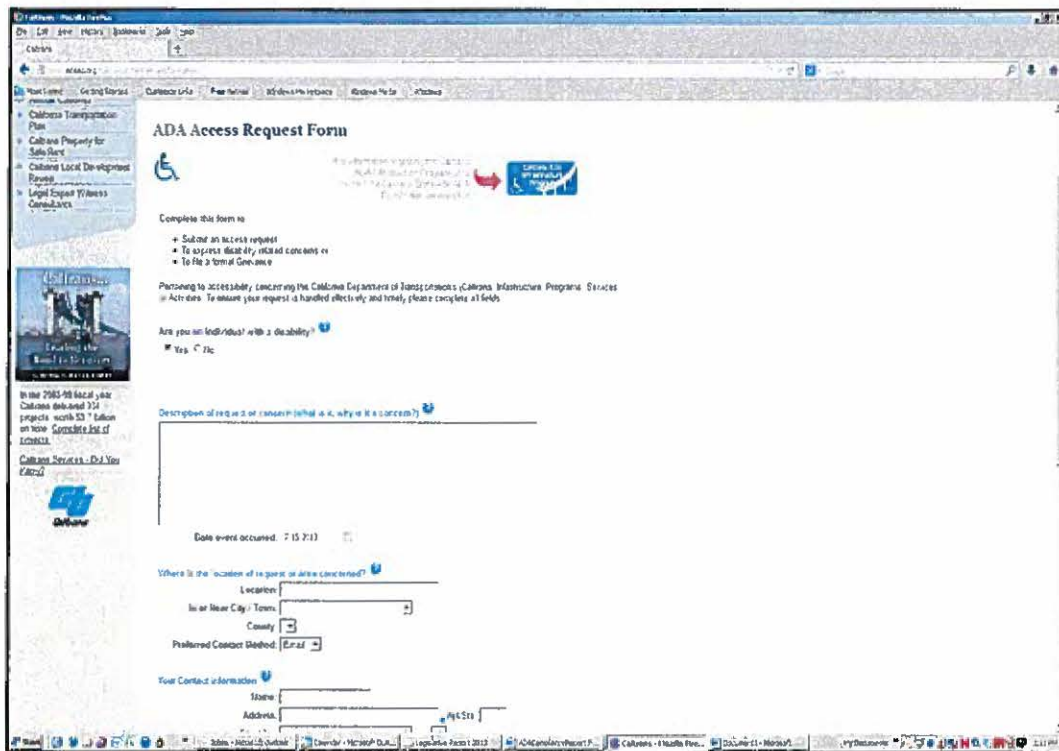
Caltrans - Mozilla Firefox
File Edit View History Bookmarks Tools Help
Caltrans

Most Visited Getting Started Caltrans Links Free Hotmail Windows Marketplace Windows Media Windows

Caltrans Transportation Plan
Caltrans Property for Sale/Rent
Caltrans Local Development Review
Legal Expert Witness Consultants

In the 2005-06 fiscal year Caltrans delivered 334 projects worth $3.7 billion on time. Complete list of projects.

Caltrans Services - Did You Know?

Caltrans

ADA Access Request Form

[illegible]

Complete this form to:

• Submit an access request
• To express disability related concerns or
• To file a formal Grievance

Pertaining to accessibility concerning the California Department of Transportation's (Caltrans) Infrastructure, Programs, Services or Activities. To ensure your request is handled effectively and timely please complete all fields.

Are you an individual with a disability?
Yes No

Description of request or concern (what is it, why is it a concern?)

Date event occurred: 7/15/2013

Where is the location of request or area concerned?
Location:
In or Near City / Town:
County:
Preferred Contact Method: Email

Your Contact information
Name:
Address:
Apt/Ste

Start